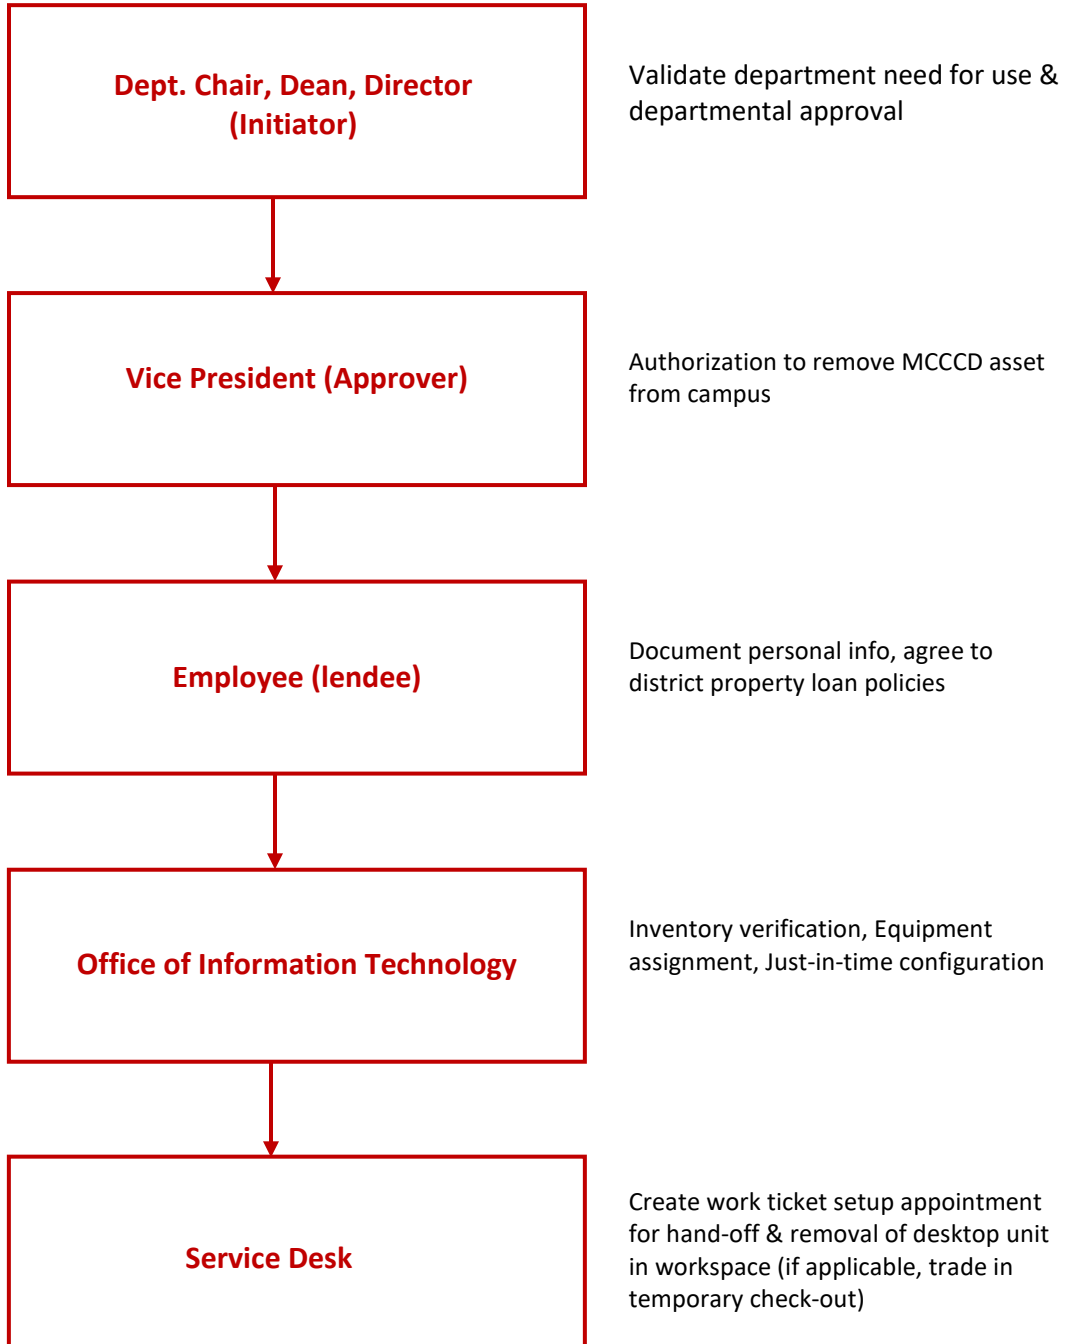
Dept. Chair, Dean, Director (Initiator)

Validate department need for use & departmental approval

Vice President (Approver)

Authorization to remove MCCCD asset from campus

Employee (lendee)

Document personal info, agree to district property loan policies

Office of Information Technology

Inventory verification, Equipment assignment, Just-in-time configuration

Service Desk

Create work ticket setup appointment for hand-off & removal of desktop unit in workspace (if applicable, trade in temporary check-out)